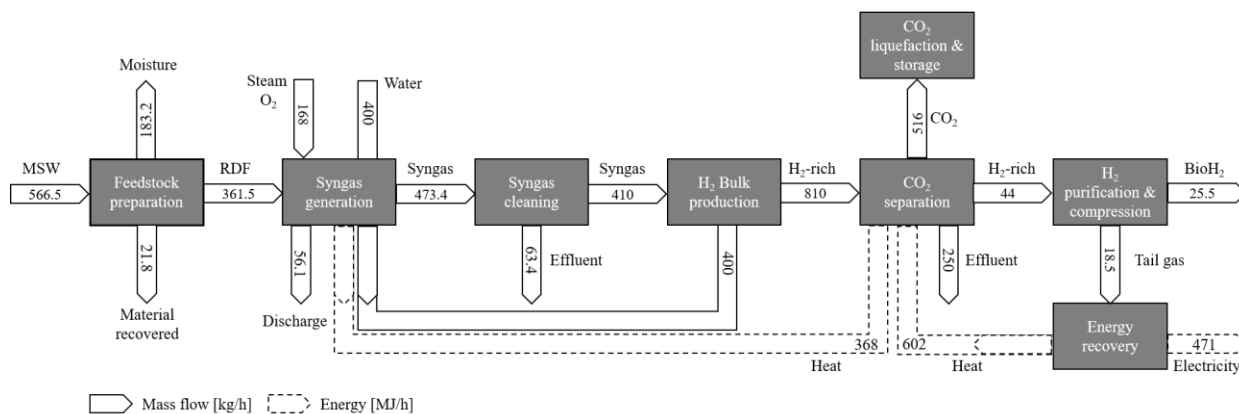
$CO_2$ liquefaction & storage

Moisture

183.2

Steam $O_2$

168

Water

400

516 $CO_2$

MSW

566.5

Feedstock preparation

RDF

361.5

Syngas generation

Syngas

473.4

Syngas cleaning

Syngas

410

$H_2$ Bulk production

$H_2$-rich

810

$CO_2$ separation

$H_2$-rich

44

$H_2$ purification & compression

$BioH_2$

25.5

21.8

Material recovered

56.1

Discharge

63.4

Effluent

400

250

Effluent

18.5

Tail gas

Energy recovery

368

Heat

602

Heat

471

Electricity

Mass flow [kg/h]

Energy [MJ/h]